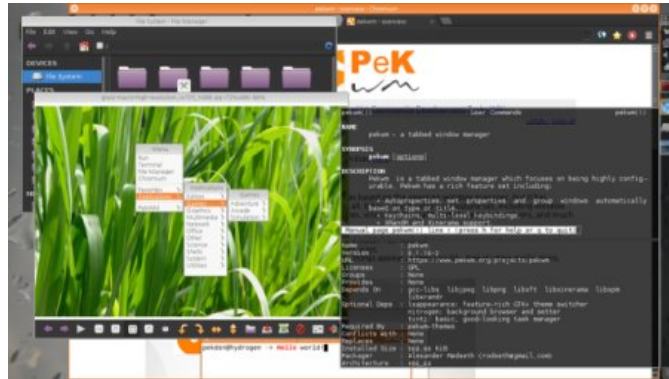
File System - File Manager

File Edit View Go Help

DEVICES

File System

PLACES

pekwm - overview - Chromium

pekwm - overview

PeK
wm

pekwm(1) User Commands pekwm(1)

NAME

pekwm - a tabbed window manager

SYNOPSIS

pekwm [options]

DESCRIPTION

Pekwm is a tabbed window manager which focuses on being highly configurable. Pekwm has a rich feature set including:

• Autoproperties, set properties and group windows automatically based on type or title.

• Keychains, multi-level keybindings.

Manual page pekwm(1) line 1 (press h for help or q to quit)

Menu
Run
Terminal
File Manager
Chromium

Applications

Games
Adventure
Arcade
Simulation

Graphics
Multimedia
Network
Office
Other
Science
Tools
System
Utilities

Name : pekwm
Version : 0.1.16-2
URL : https://www.pekwm.org/projects/pekwm
Licenses : GPL
Groups : None
Provides : None
Depends On : gcc-libs libjpeg libpng libxft libxinerama libxpm libxrandr
Optional Deps : lxappearance: feature-rich GTK+ theme switcher
nitrogen: background browser and setter
tint2: basic, good-looking task manager
Required By : pekwm-themes
Conflicts With : None
Replaces : None
Installed Size : 999.64 KiB
Packager : Alexander Rødseth <rodseth@gmail.com>
Architecture : x86_64

pekdon@hydrogen ~ Hello world!